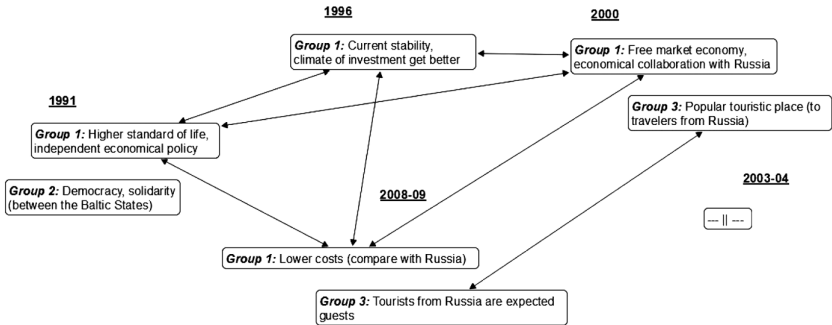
1996

Group 1: Current stability, climate of investment get better

2000

Group 1: Free market economy, economical collaboration with Russia

1991

Group 1: Higher standard of life, independent economical policy

Group 3: Popular touristic place (to travelers from Russia)

Group 2: Democracy, solidarity (between the Baltic States)

2008-09

2003-04

--- || ---

Group 1: Lower costs (compare with Russia)

Group 3: Tourists from Russia are expected guests